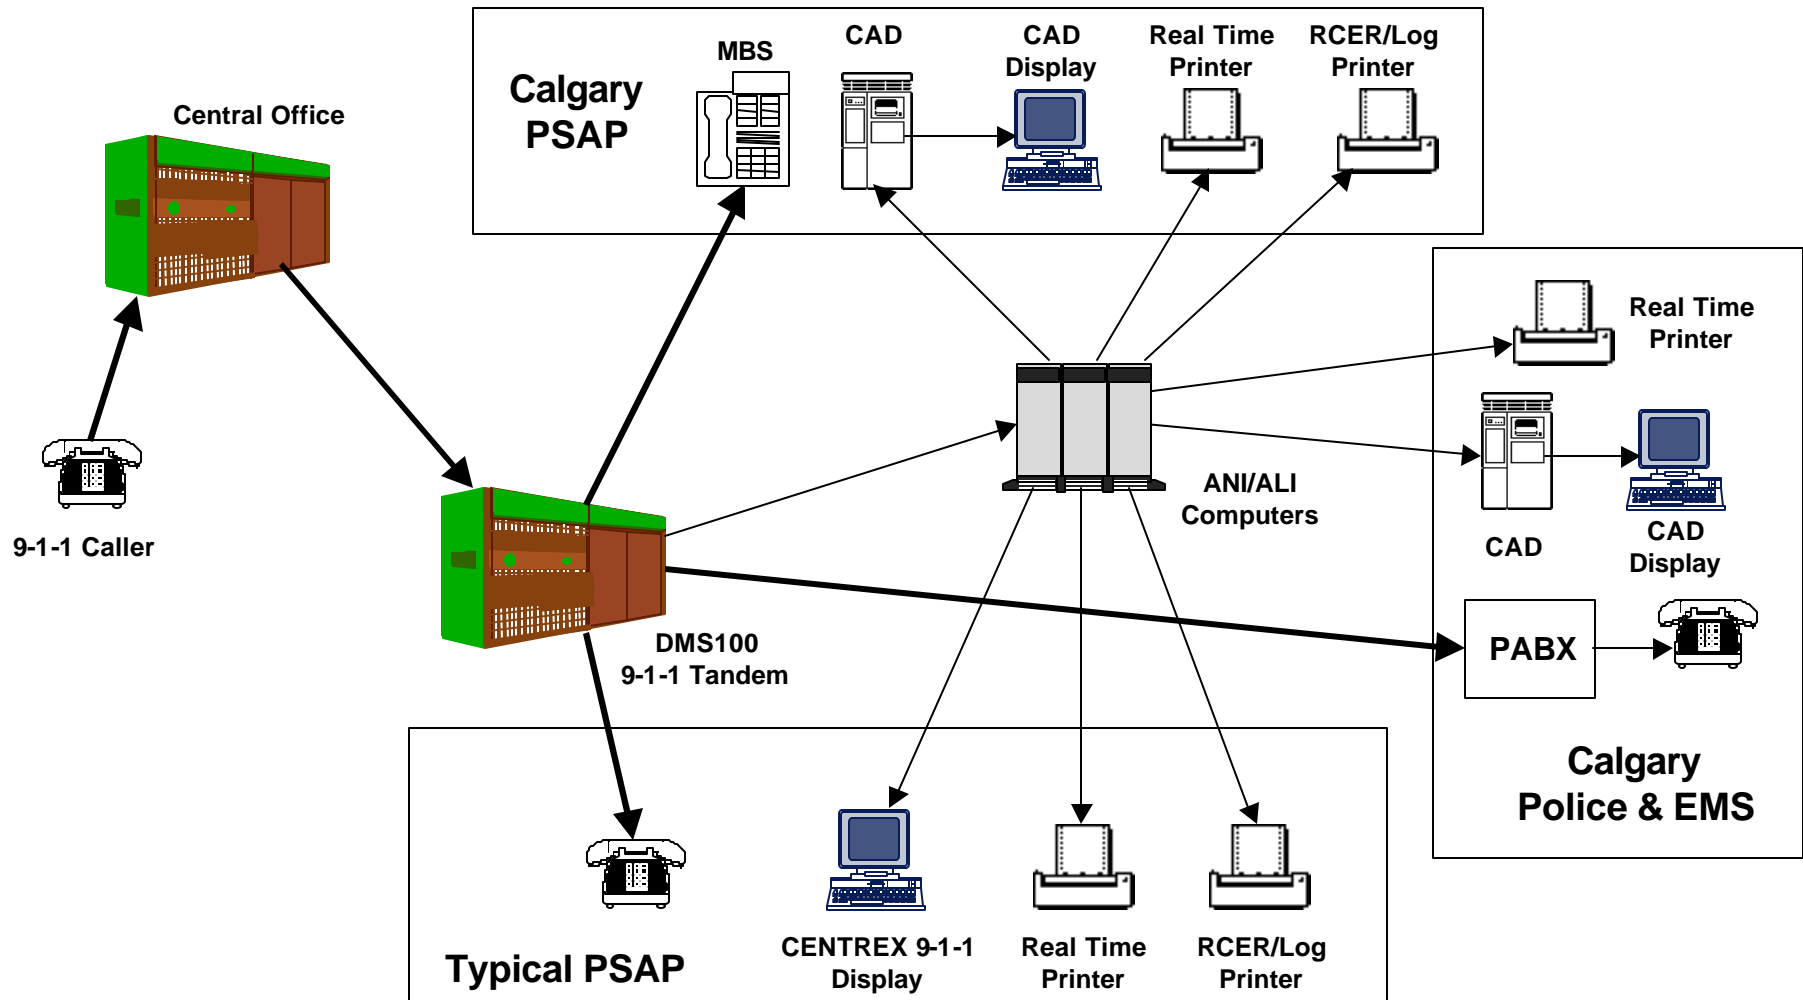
Calgary PSAP

MBS

CAD

CAD Display

Real Time Printer

RCER/Log Printer

Central Office

9-1-1 Caller

DMS100 9-1-1 Tandem

ANI/ALI Computers

Real Time Printer

CAD

CAD Display

PABX

Calgary Police & EMS

Typical PSAP

CENTREX 9-1-1 Display

Real Time Printer

RCER/Log Printer